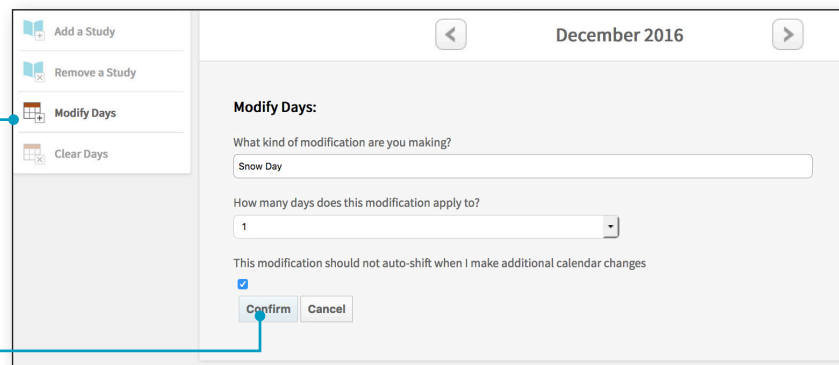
Add a Study
Remove a Study
Modify Days
Clear Days

December 2016

Modify Days:

What kind of modification are you making?
Snow Day

How many days does this modification apply to?
1

This modification should not auto-shift when I make additional calendar changes

Confirm Cancel